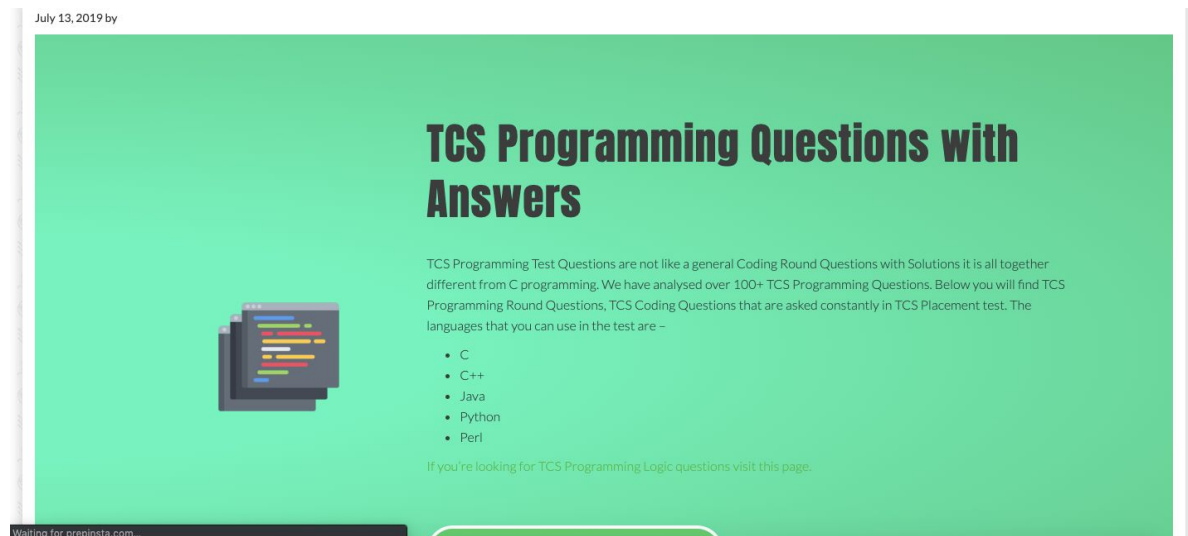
July 13, 2019 by

TCS Programming Questions with Answers

TCS Programming Test Questions are not like a general Coding Round Questions with Solutions it is all together different from C programming. We have analysed over 100+ TCS Programming Questions. Below you will find TCS Programming Round Questions, TCS Coding Questions that are asked constantly in TCS Placement test. The languages that you can use in the test are –

- C
- C++
- Java
- Python
- Perl

If you're looking for TCS Programming Logic questions visit this page.

Waiting for prepinsta.com...